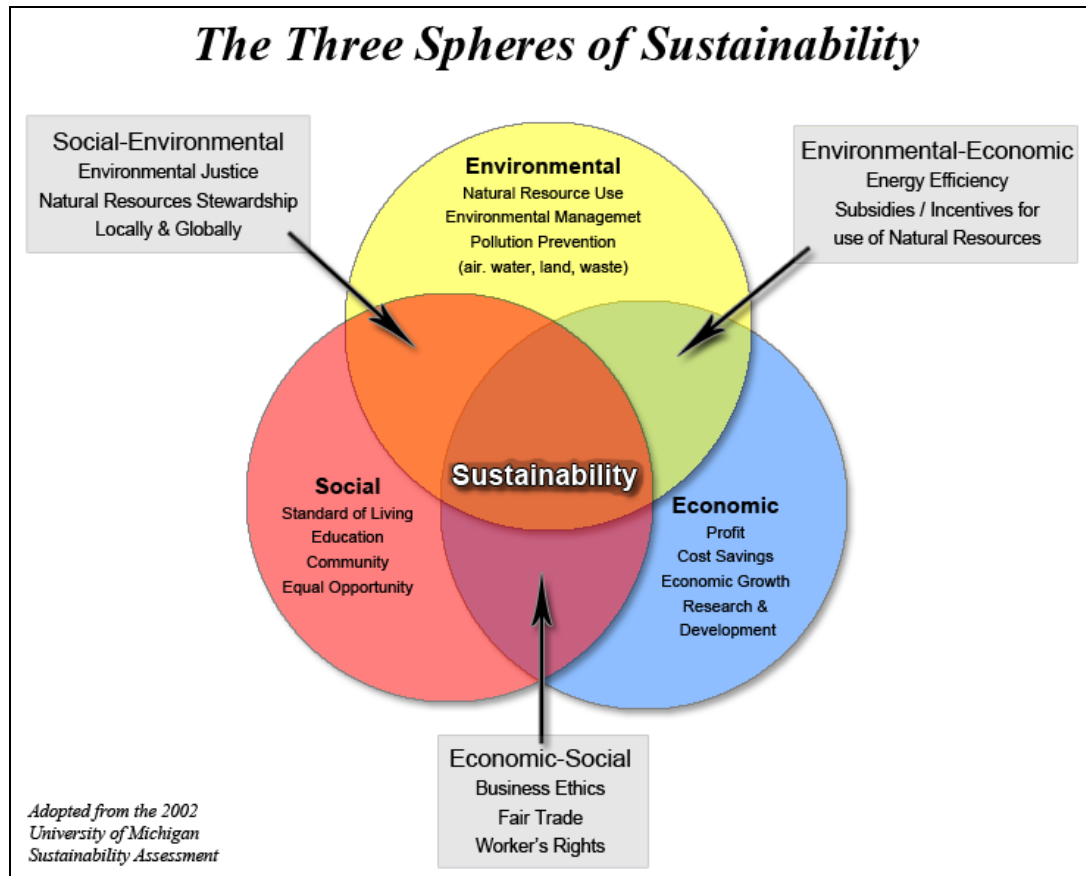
The Three Spheres of Sustainability

Social-Environmental
Environmental Justice
Natural Resources Stewardship
Locally & Globally

Environmental
Natural Resource Use
Environmental Managemet
Pollution Prevention
(air. water, land, waste)

Environmental-Economic
Energy Efficiency
Subsidies / Incentives for
use of Natural Resources

Sustainability

Social
Standard of Living
Education
Community
Equal Opportunity

Economic
Profit
Cost Savings
Economic Growth
Research &
Development

Economic-Social
Business Ethics
Fair Trade
Worker's Rights

Adopted from the 2002
University of Michigan
Sustainability Assessment